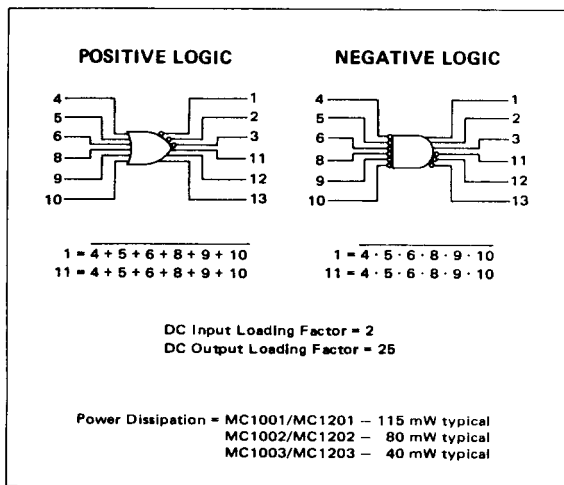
POSITIVE LOGIC

NEGATIVE LOGIC

4
5
6
8
9
10
1
2
3
11
12
13

4
5
6
8
9
10
1
2
3
11
12
13

$1 = \overline{4+5+6+8+9+10}$
$11 = 4+5+6+8+9+10$

$1 = \overline{4 \cdot 5 \cdot 6 \cdot 8 \cdot 9 \cdot 10}$
$11 = 4 \cdot 5 \cdot 6 \cdot 8 \cdot 9 \cdot 10$

DC Input Loading Factor = 2
DC Output Loading Factor = 25

Power Dissipation = MC1001/MC1201 – 115 mW typical
MC1002/MC1202 – 80 mW typical
MC1003/MC1203 – 40 mW typical